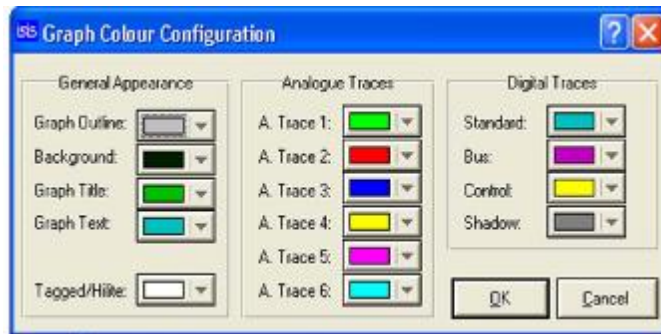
ISIS Graph Colour Configuration

General Appearance
Graph Outline:
Background:
Graph Title:
Graph Text:
Tagged/Hilite:

Analogue Traces
A. Trace 1:
A. Trace 2:
A. Trace 3:
A. Trace 4:
A. Trace 5:
A. Trace 6:

Digital Traces
Standard:
Bus:
Control:
Shadow:

OK
Cancel